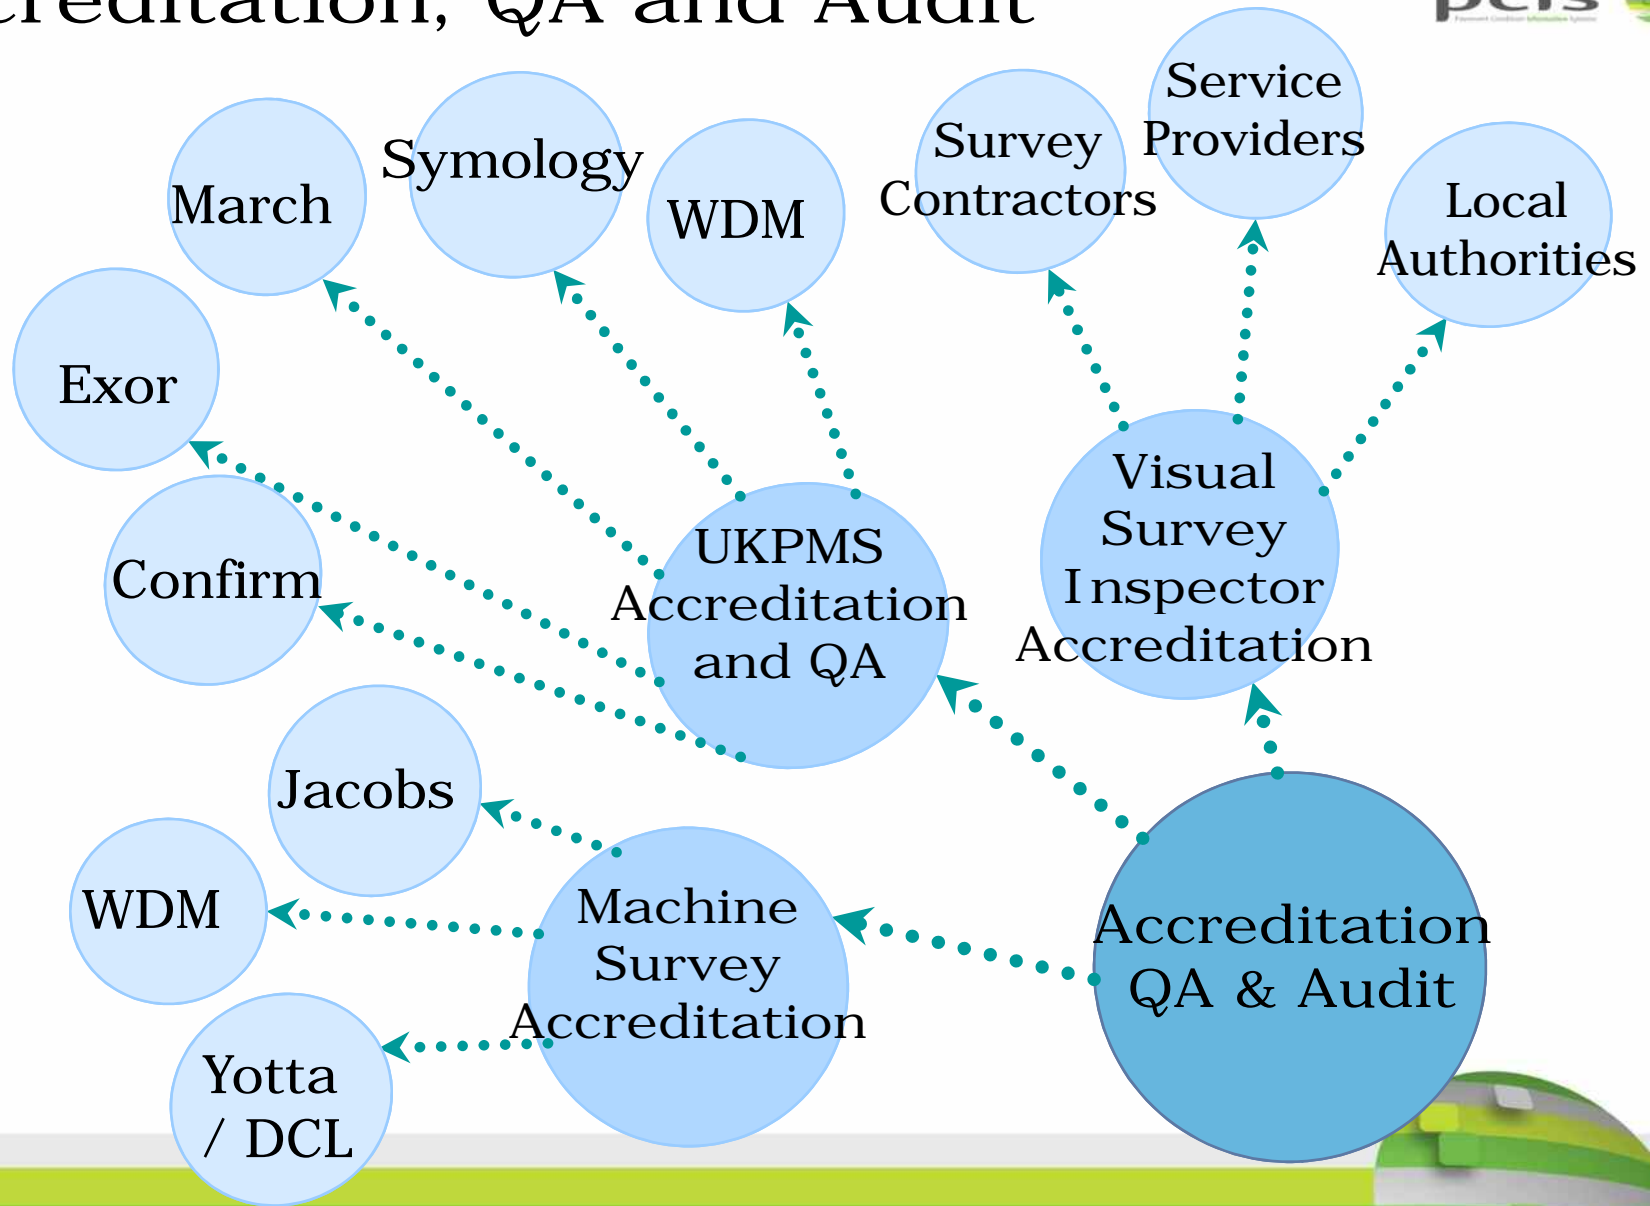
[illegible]creditation, QA and Audit

March

Symology

WDM

Survey Contractors

Service Providers

Local Authorities

Exor

Confirm

UKPMS Accreditation and QA

Visual Survey Inspector Accreditation

Jacobs

WDM

Machine Survey Accreditation

Accreditation QA & Audit

Yotta / DCL